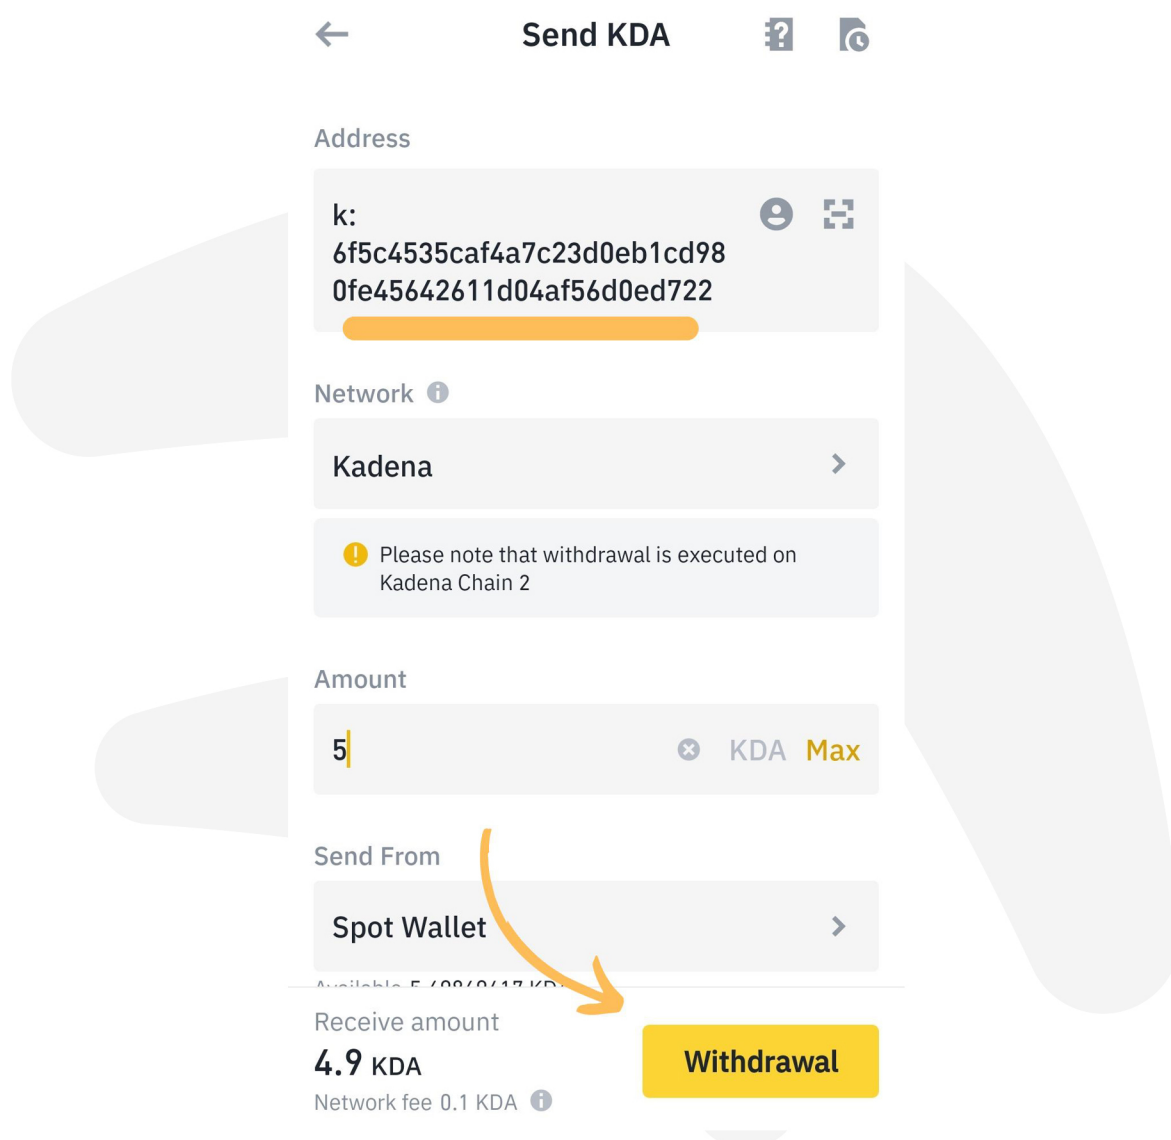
Send KDA

Address

k:
6f5c4535caf4a7c23d0eb1cd98
0fe45642611d04af56d0ed722

Network

Kadena

Please note that withdrawal is executed on Kadena Chain 2

Amount

5

KDA Max

Send From

Spot Wallet

Available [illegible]

Receive amount

4.9 KDA

Network fee 0.1 KDA

Withdrawal